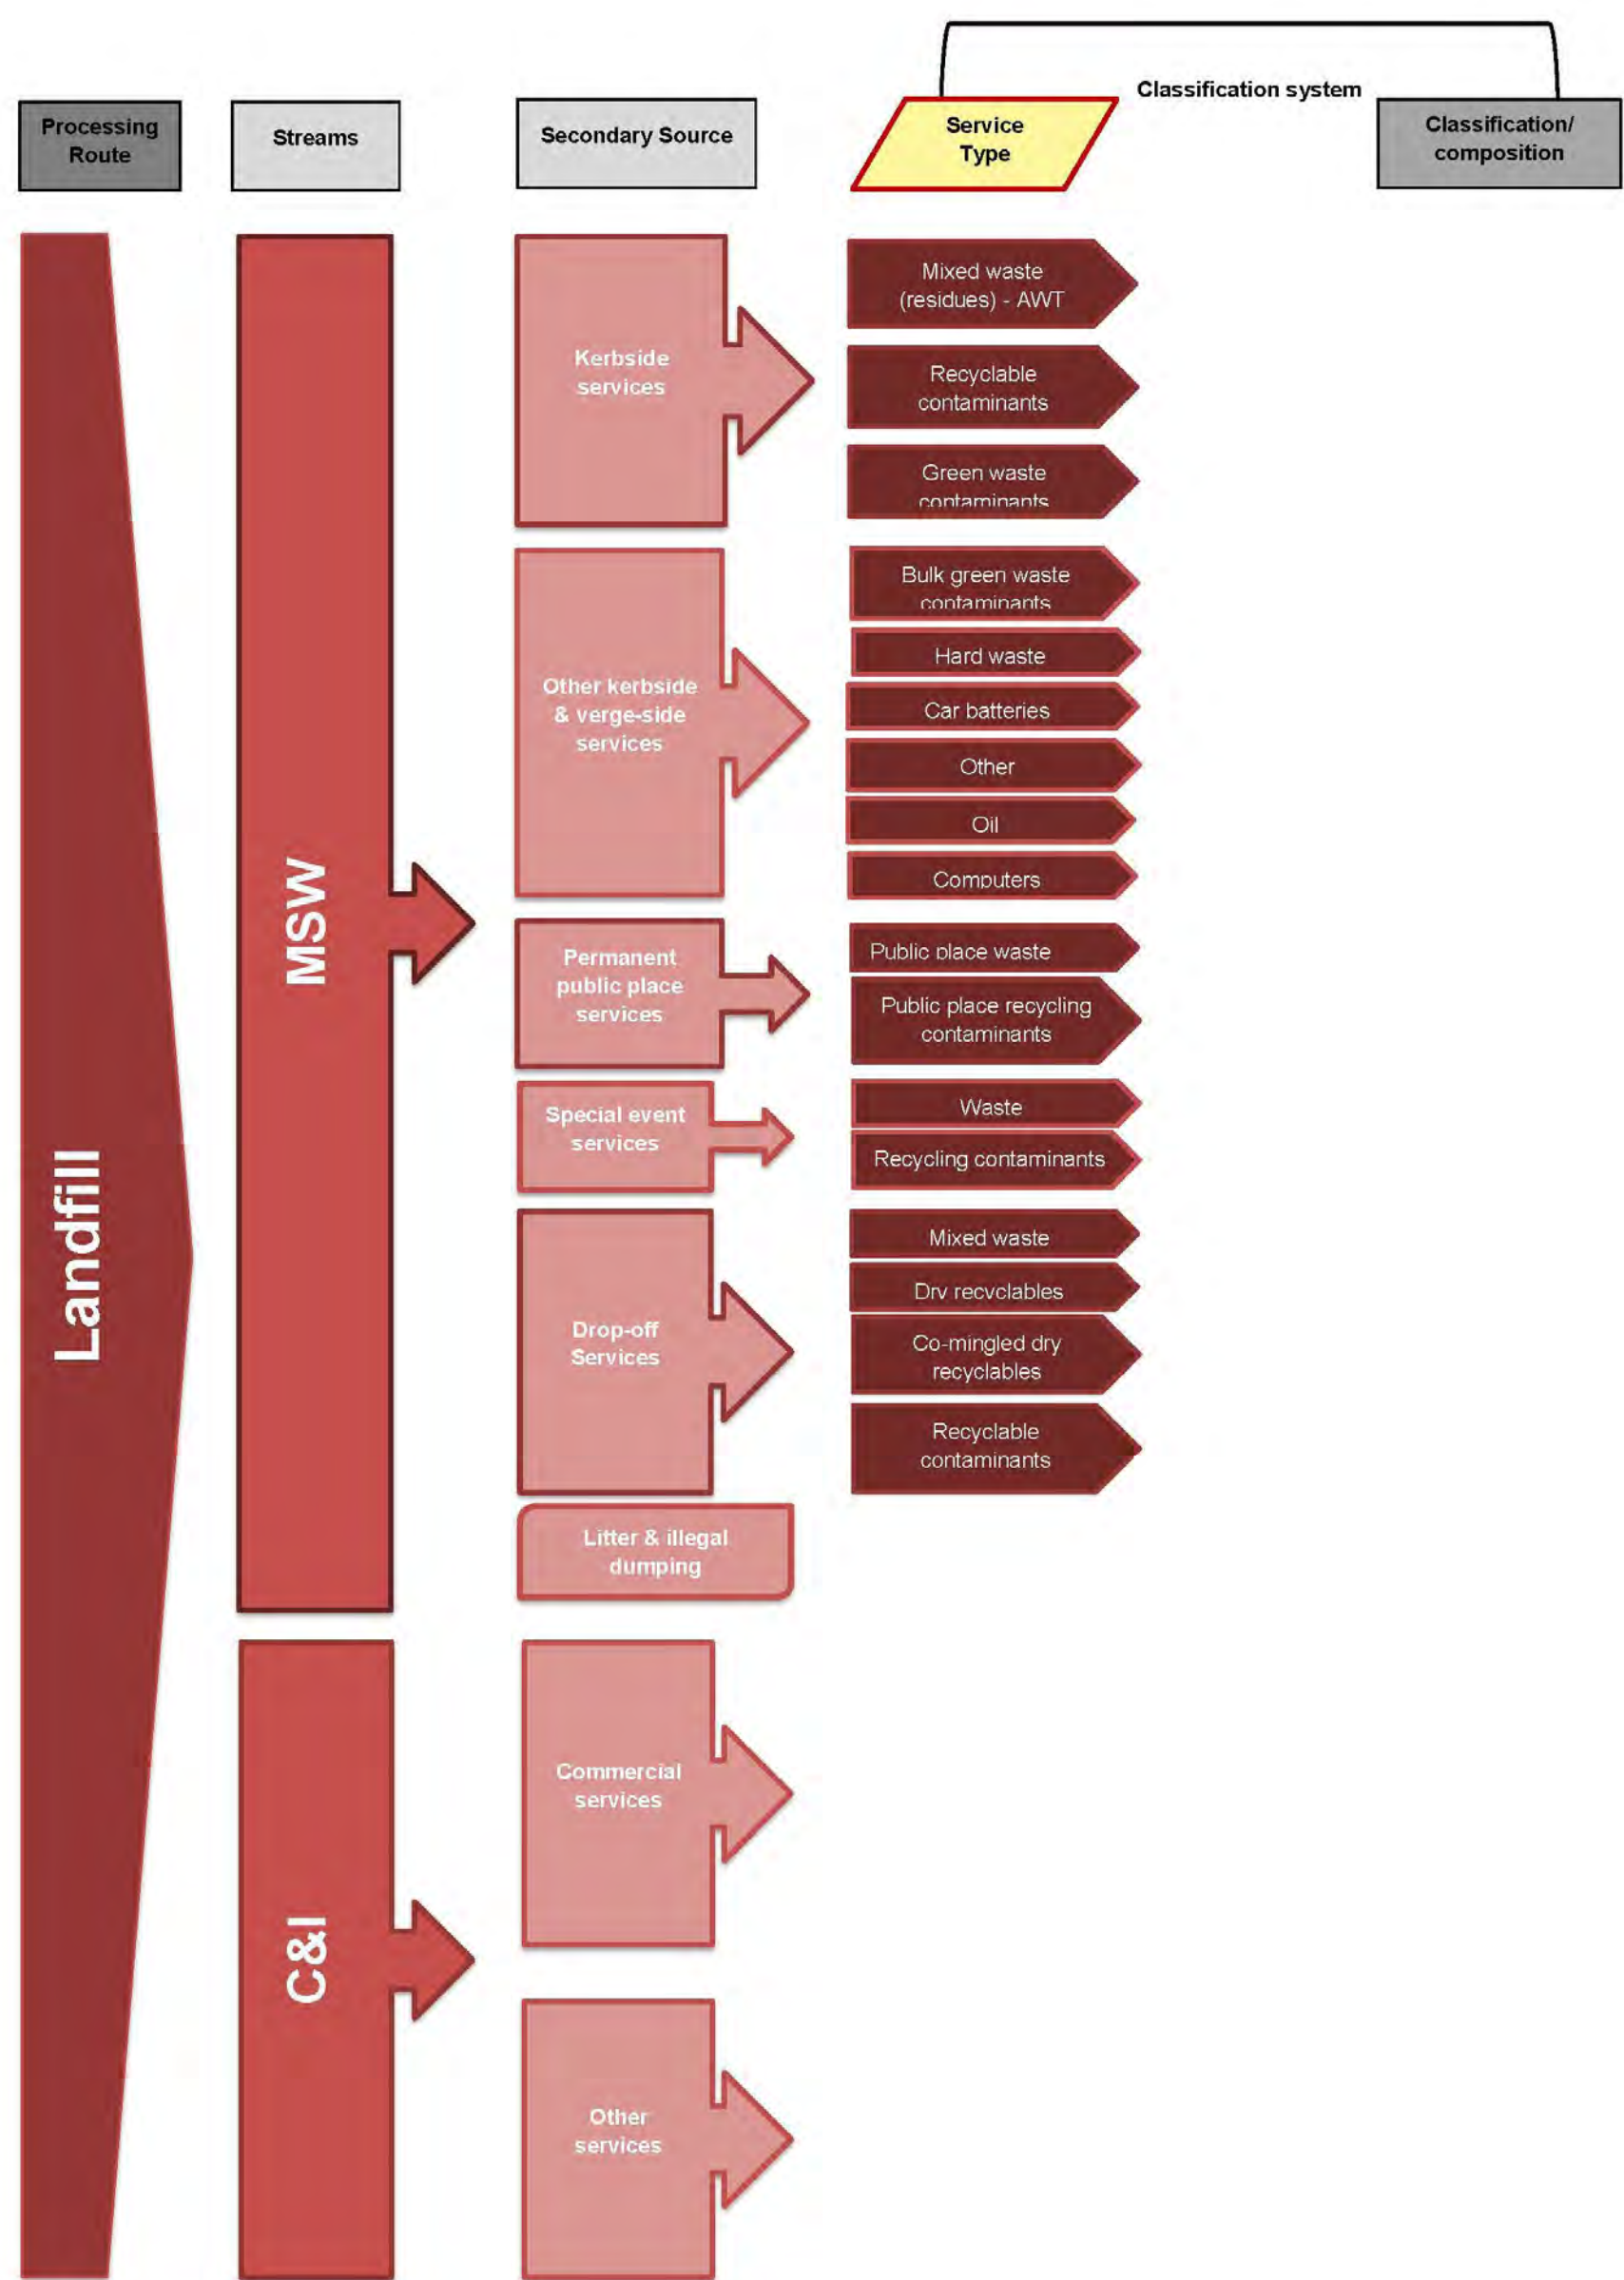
Classification system

Processing Route

Streams

Secondary Source

Service Type

Classification/ composition

Landfill

MSW

Kerbside services

Mixed waste (residues) - AWT

Recyclable contaminants

Green waste contaminants

Other kerbside & verge-side services

Bulk green waste contaminants

Hard waste

Car batteries

Other

Oil

Computers

Permanent public place services

Public place waste

Public place recycling contaminants

Special event services

Waste

Recycling contaminants

Drop-off Services

Mixed waste

Dry recyclables

Co-mingled dry recyclables

Recyclable contaminants

Litter & illegal dumping

C&I

Commercial services

Other services